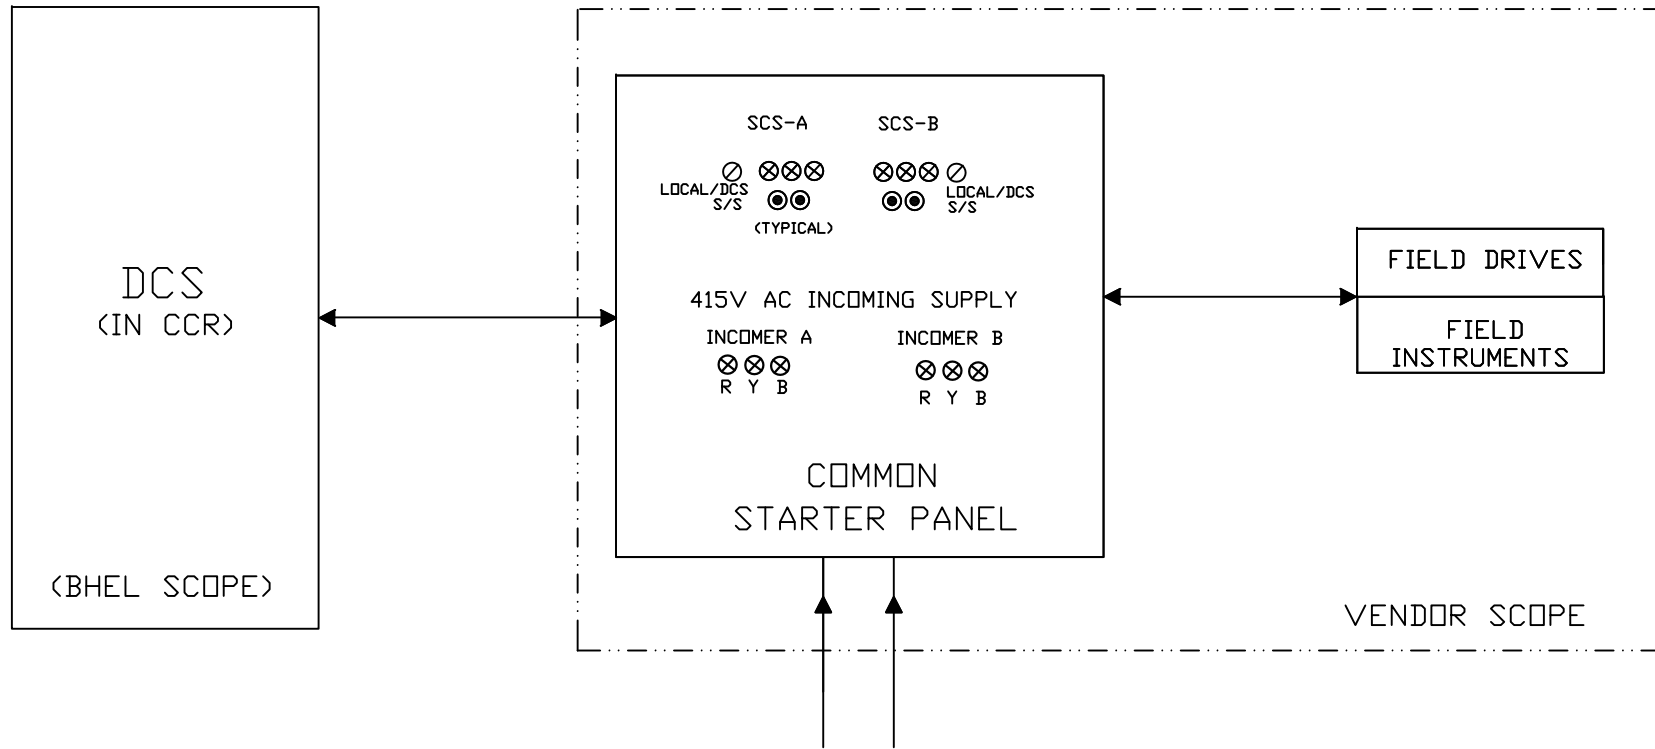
DCS
(IN CCR)

(BHEL SCOPE)

SCS-A

SCS-B

LOCAL/DCS
S/S

(TYPICAL)

LOCAL/DCS
S/S

415V AC INCOMING SUPPLY

INCOMER A

R Y B

INCOMER B

R Y B

COMMON
STARTER PANEL

FIELD DRIVES

FIELD
INSTRUMENTS

VENDOR SCOPE